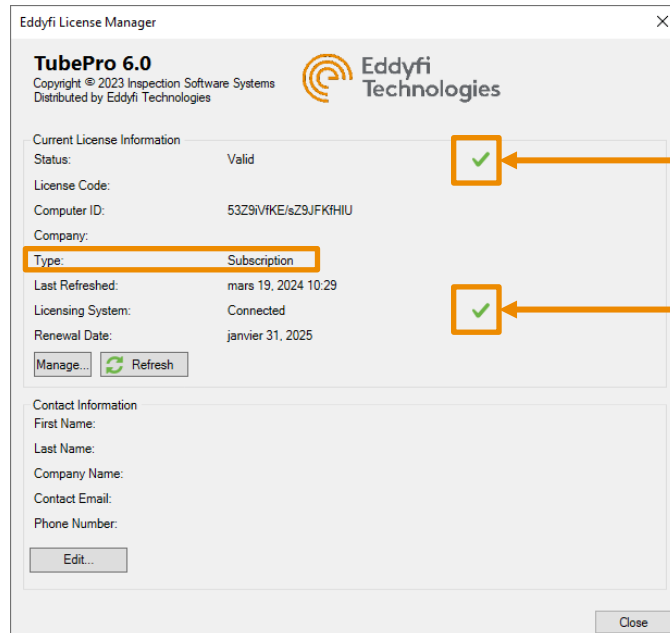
Eddyfi License Manager

TubePro 6.0
Copyright © 2023 Inspection Software Systems
Distributed by Eddyfi Technologies

Eddyfi Technologies

Current License Information

| | |
|---|---|
| Status: | Valid |
| License Code: | |
| Computer ID: | 53Z9iVfKE/sZ9JFKfHIU |
| Company: | |
| Type: | Subscription |
| Last Refreshed: | mars 19, 2024 10:29 |
| Licensing System: | Connected |
| Renewal Date: | janvier 31, 2025 |

Manage... Refresh

Contact Information
First Name:
Last Name:
Company Name:
Contact Email:
Phone Number:

Edit...

Close